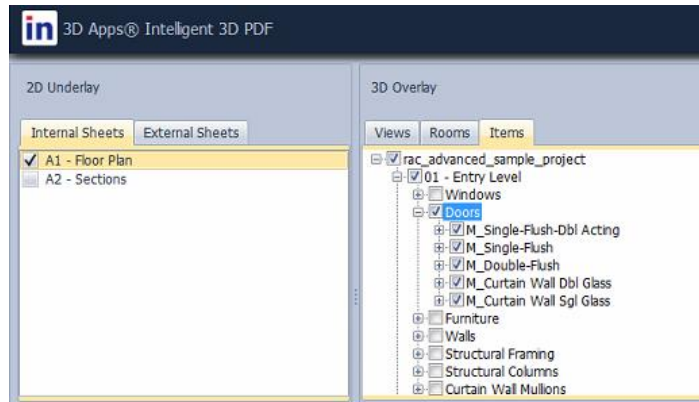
in 3D Apps® Intelligent 3D PDF

2D Underlay

Internal Sheets | External Sheets

✓ A1 - Floor Plan
A2 - Sections

3D Overlay

Views | Rooms | Items

rac_advanced_sample_project
01 - Entry Level
Windows
Doors
M_Single-Flush-Dbl Acting
M_Single-Flush
M_Double-Flush
M_Curtain Wall Dbl Glass
M_Curtain Wall Sgl Glass
Furniture
Walls
Structural Framing
Structural Columns
Curtain Wall Mullions